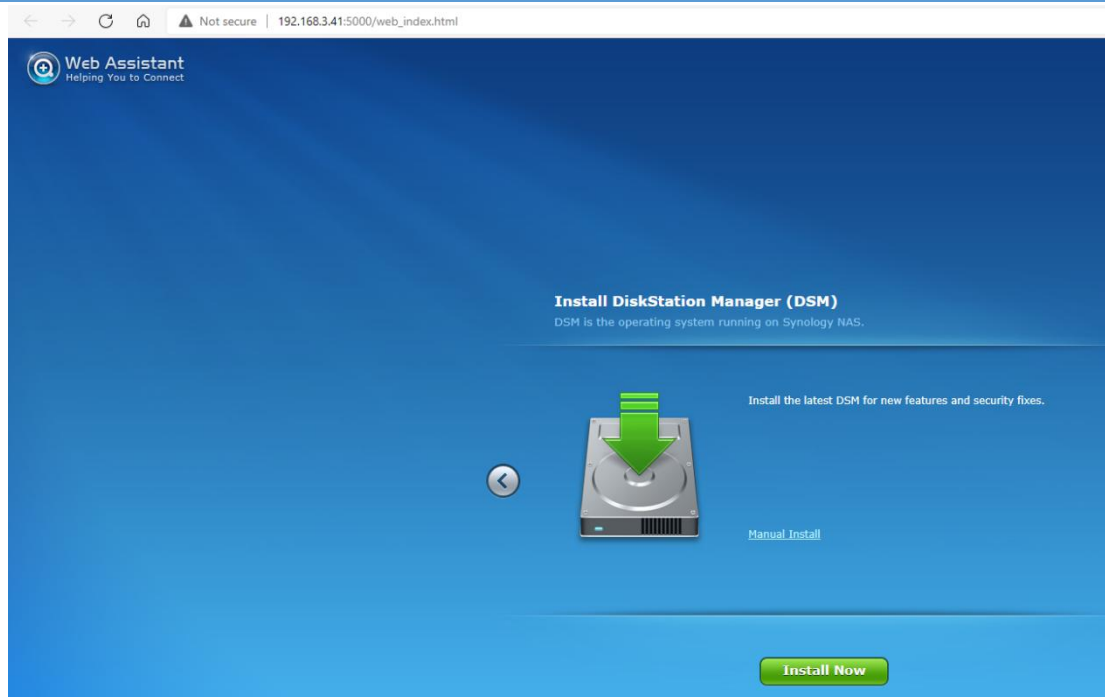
Not secure | 192.168.3.41:5000/web_index.html

Web Assistant
Helping You to Connect

Install DiskStation Manager (DSM)
DSM is the operating system running on Synology NAS.

Install the latest DSM for new features and security fixes.

Manual Install

Install Now